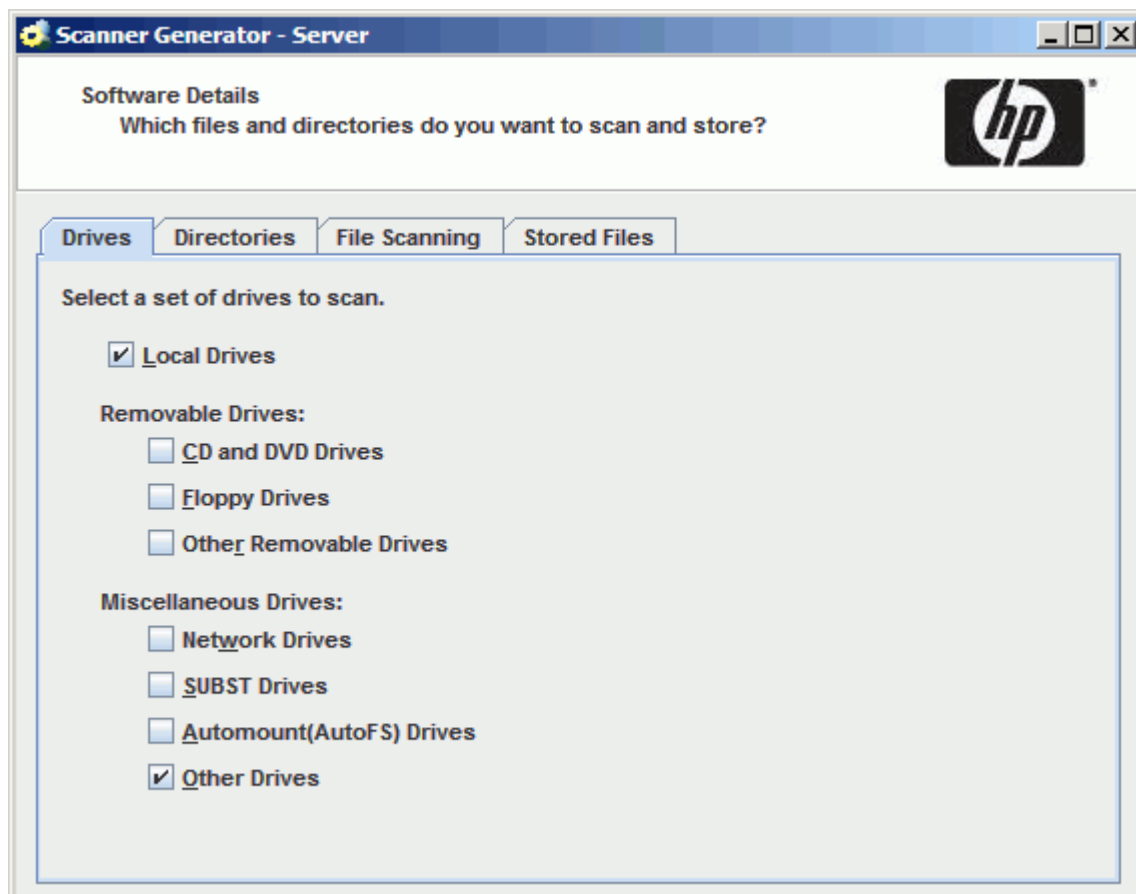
Scanner Generator - Server

Software Details
Which files and directories do you want to scan and store?

hp

Drives | Directories | File Scanning | Stored Files

Select a set of drives to scan.

Local Drives

Removable Drives:

CD and DVD Drives

Floppy Drives

Other Removable Drives

Miscellaneous Drives:

Network Drives

SUBST Drives

Automount(AutoFS) Drives

Other Drives